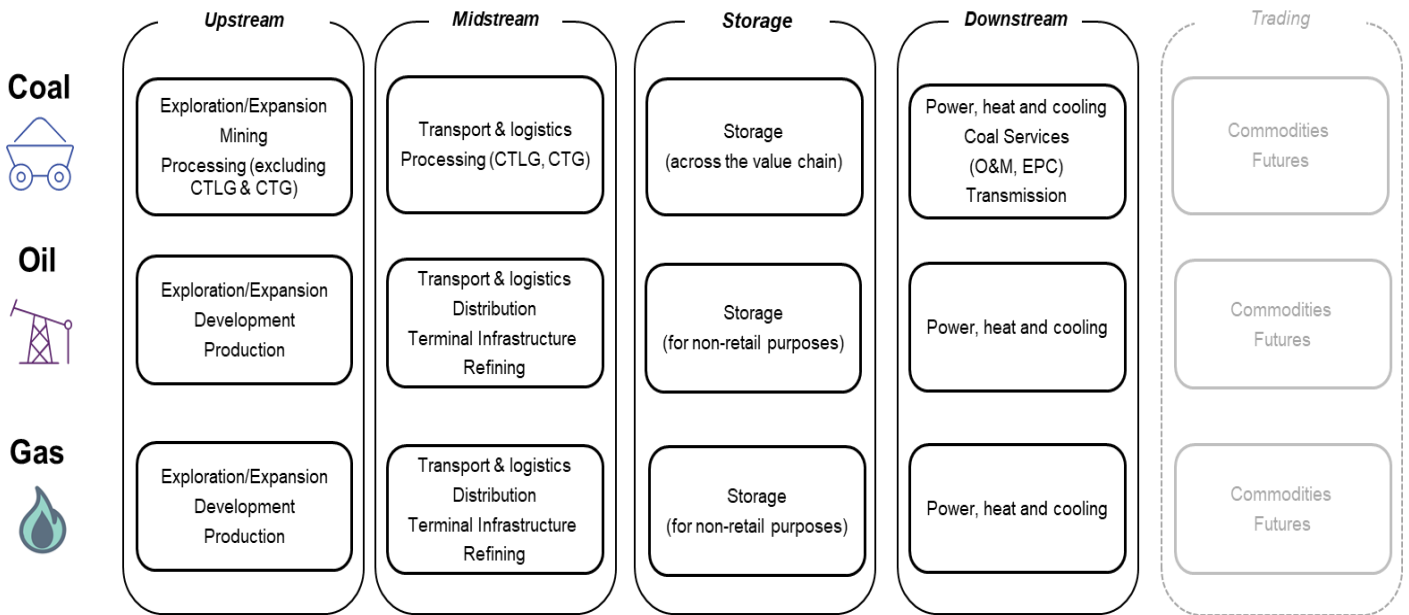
Upstream

Midstream

Storage

Downstream

Trading

Coal

Exploration/Expansion
Mining
Processing (excluding CTLG & CTG)

Transport & logistics
Processing (CTLG, CTG)

Storage
(across the value chain)

Power, heat and cooling
Coal Services
(O&M, EPC)
Transmission

Commodities
Futures

Oil

Exploration/Expansion
Development
Production

Transport & logistics
Distribution
Terminal Infrastructure
Refining

Storage
(for non-retail purposes)

Power, heat and cooling

Commodities
Futures

Gas

Exploration/Expansion
Development
Production

Transport & logistics
Distribution
Terminal Infrastructure
Refining

Storage
(for non-retail purposes)

Power, heat and cooling

Commodities
Futures